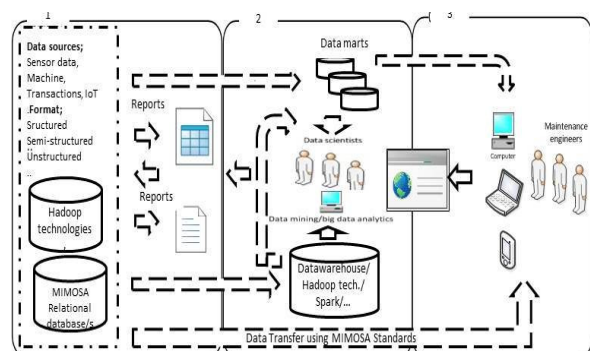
1

Data sources;
Sensor data,
Machine,
Transactions, IoT
.Format;
Sructured
Semi-structured
Unstructured
..

Hadoop technologies

MIMOSA Relational database/s

Reports

Reports

2

Data marts

Data scientists

Data mining/big data analytics

Datawarehouse/ Hadoop tech./ Spark/...

3

Computer

Maintenance engineers

Data Transfer using MIMOSA Standards